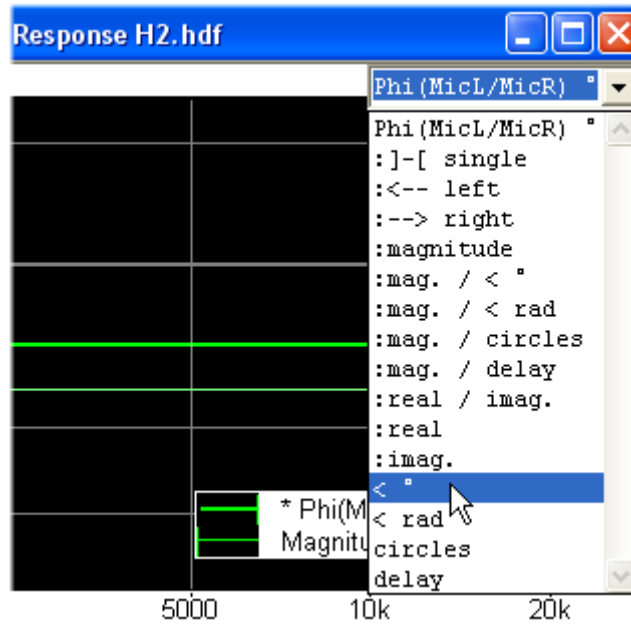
Response H2.hdf

Phi(MicL/MicR) °

Phi(MicL/MicR) °
:]-[ single
:<-- left
:--> right
:magnitude
:mag. / < °
:mag. / < rad
:mag. / circles
:mag. / delay
:real / imag.
:real
:imag.
< °
< rad
circles
delay

* Phi(M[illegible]
Magnitu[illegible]

5000
10k
20k